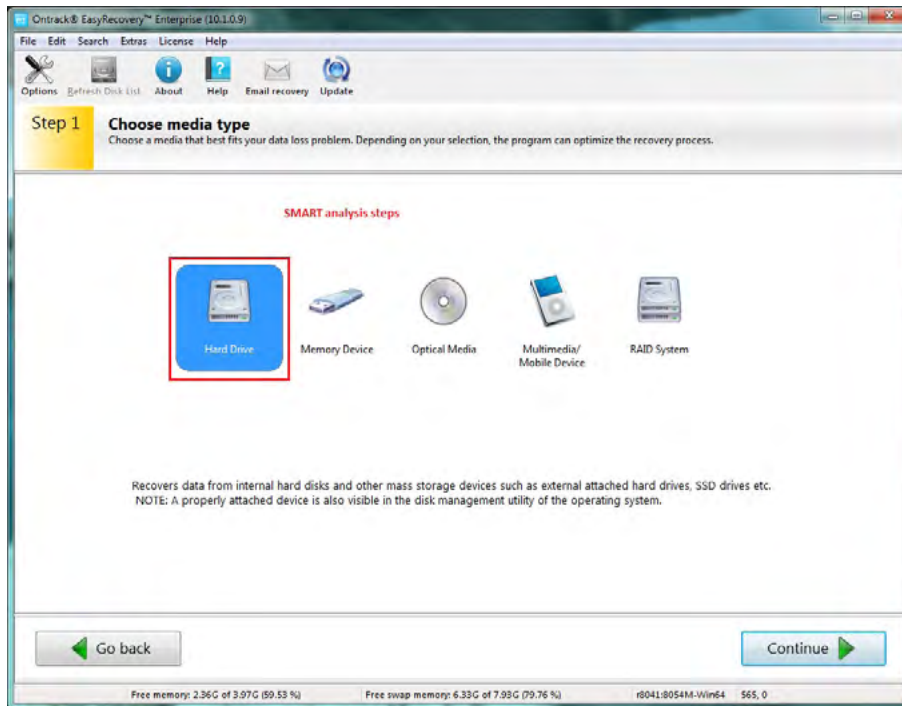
Ontrack® EasyRecovery™ Enterprise (10.1.0.9)

File Edit Search Extras License Help

Options Refresh Disk List About Help Email recovery Update

Step 1 Choose media type
Choose a media that best fits your data loss problem. Depending on your selection, the program can optimize the recovery process.

SMART analysis steps

Hard Drive
Memory Device
Optical Media
Multimedia/ Mobile Device
RAID System

Recovers data from internal hard disks and other mass storage devices such as external attached hard drives, SSD drives etc.
NOTE: A properly attached device is also visible in the disk management utility of the operating system.

Go back
Continue

Free memory: 2.36G of 3.97G (59.53 %)
Free swap memory: 6.33G of 7.93G (79.76 %)
r8041:8054M-Win64
$65, 0